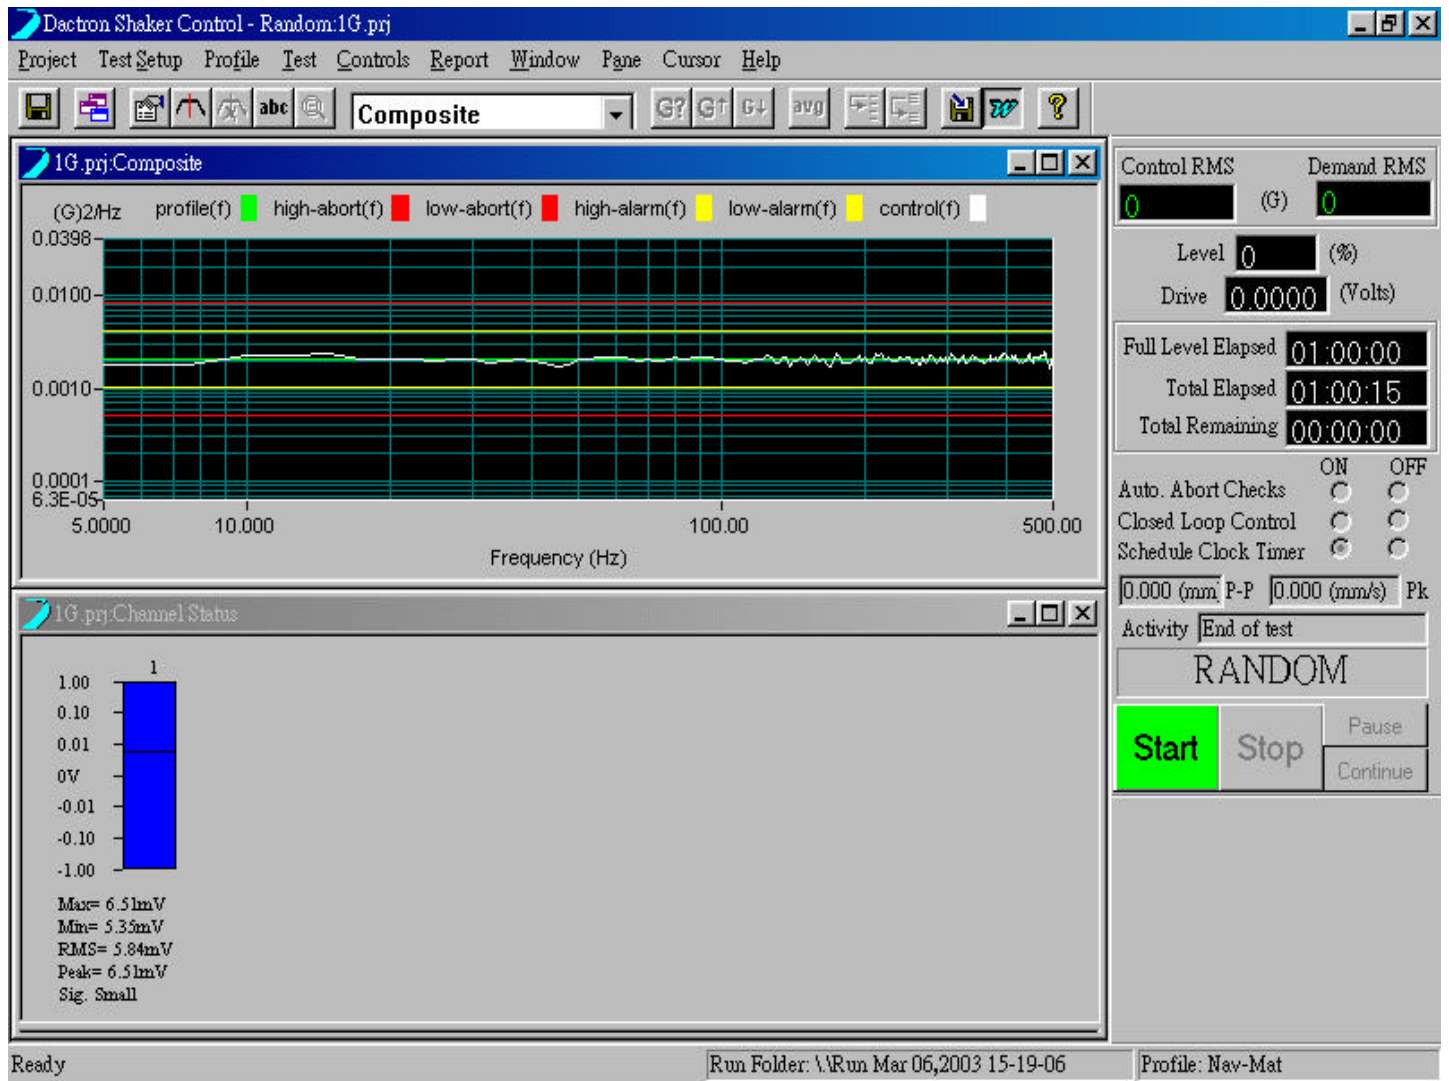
Dactron Shaker Control - Random:1G.prj

Project Test Setup Profile Test Controls Report Window Pane Cursor Help

abc Composite G? G↑ G↓ avg

1G.prj:Composite

(G)2/Hz profile(f) high-abort(f) low-abort(f) high-alarm(f) low-alarm(f) control(f)

0.0398
0.0100
0.0010
0.0001
6.3E-05

5.0000 10.000 100.00 500.00

Frequency (Hz)

1G.prj:Channel Status

1

1.00
0.10
0.01
0V
-0.01
-0.10
-1.00

Max= 6.51mV
Min= 5.35mV
RMS= 5.84mV
Peak= 6.51mV
Sig. Small

Control RMS Demand RMS
0 (G) 0

Level 0 (%)
Drive 0.0000 (Volts)

Full Level Elapsed 01:00:00
Total Elapsed 01:00:15
Total Remaining 00:00:00

ON OFF
Auto. Abort Checks
Closed Loop Control
Schedule Clock Timer

0.000 (mm) P-P 0.000 (mm/s) Pk

Activity End of test

RANDOM

Start Stop Pause Continue

Ready Run Folder: \.\Run Mar 06,2003 15-19-06 Profile: Nav-Mat